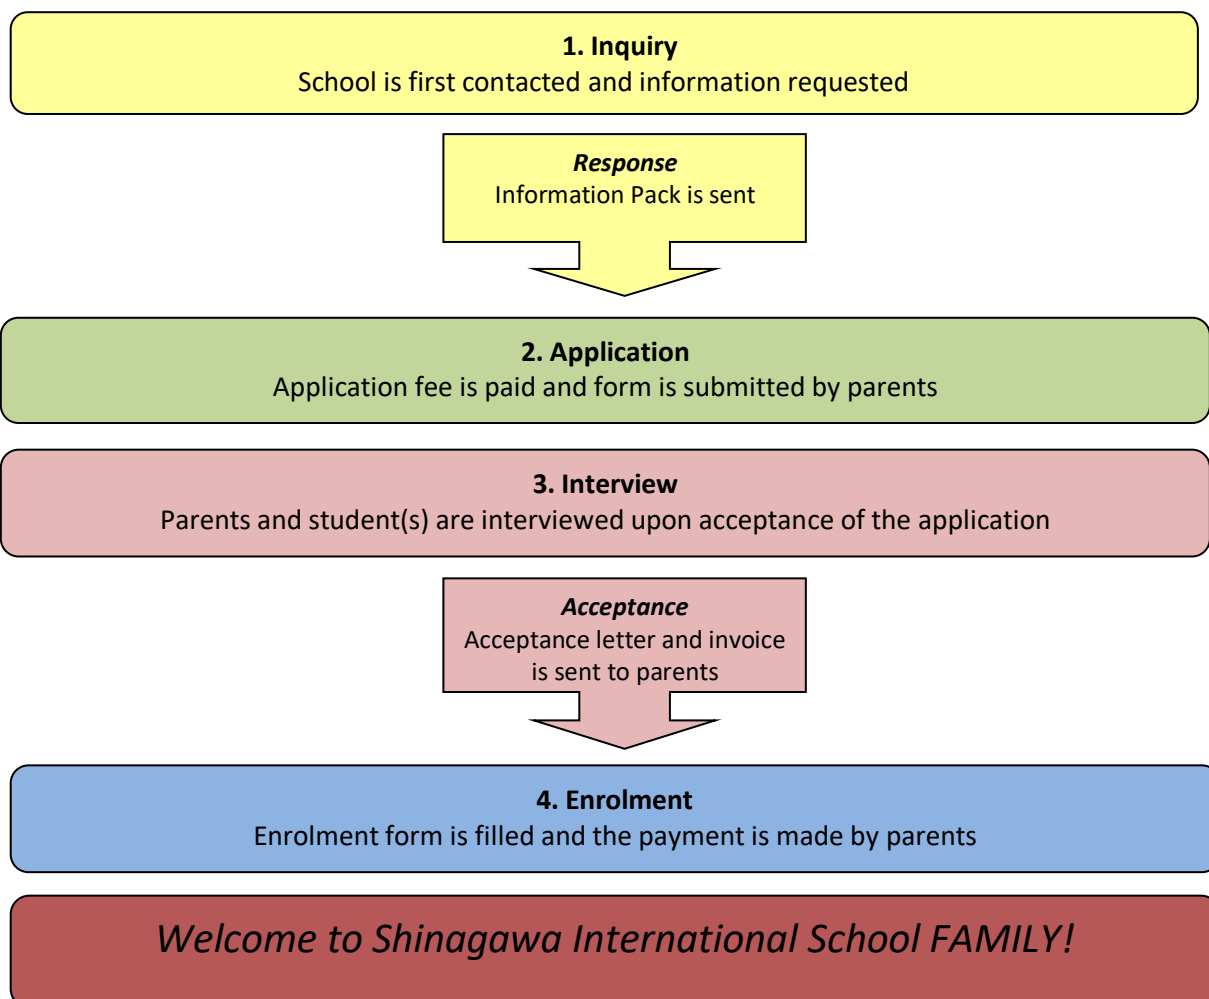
1. Inquiry
School is first contacted and information requested

Response
Information Pack is sent

2. Application
Application fee is paid and form is submitted by parents

3. Interview
Parents and student(s) are interviewed upon acceptance of the application

Acceptance
Acceptance letter and invoice is sent to parents

4. Enrolment
Enrolment form is filled and the payment is made by parents

Welcome to Shinagawa International School FAMILY!